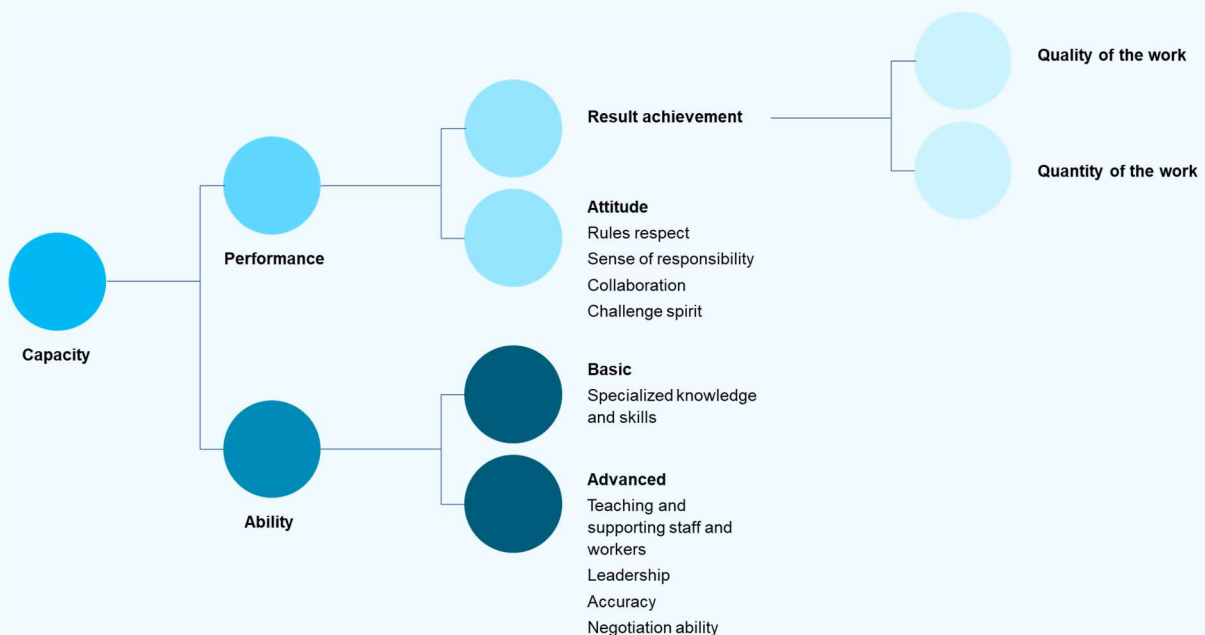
Capacity

Performance

Result achievement

Quality of the work

Quantity of the work

Attitude
Rules respect
Sense of responsibility
Collaboration
Challenge spirit

Ability

Basic
Specialized knowledge and skills

Advanced
Teaching and supporting staff and workers
Leadership
Accuracy
Negotiation ability